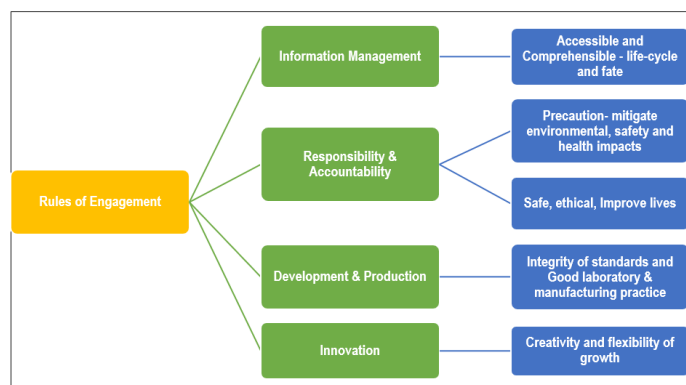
Rules of Engagement

Information Management

Accessible and Comprehensible - life-cycle and fate

Responsibility & Accountability

Precaution- mitigate environmental, safety and health impacts

Safe, ethical, Improve lives

Development & Production

Integrity of standards and Good laboratory & manufacturing practice

Innovation

Creativity and flexibility of growth